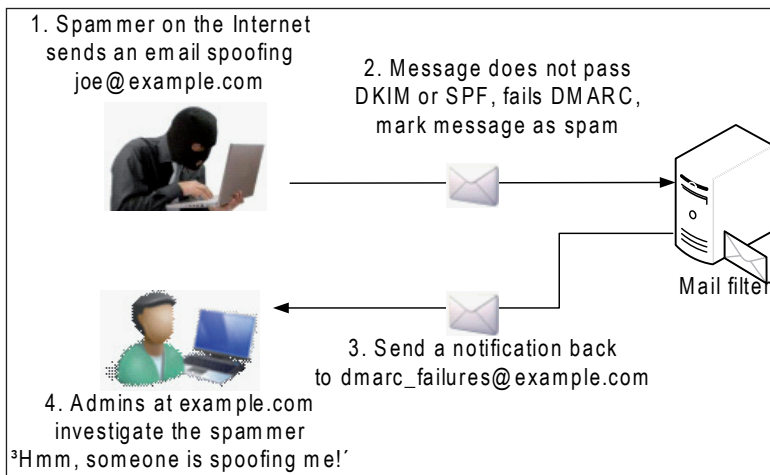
1. Spammer on the Internet sends an email spoofing joe@example.com

2. Message does not pass DKIM or SPF, fails DMARC, mark message as spam

Mail filter

3. Send a notification back to dmarc_failures@example.com

4. Admins at example.com investigate the spammer ³Hmm, someone is spoofing me!´